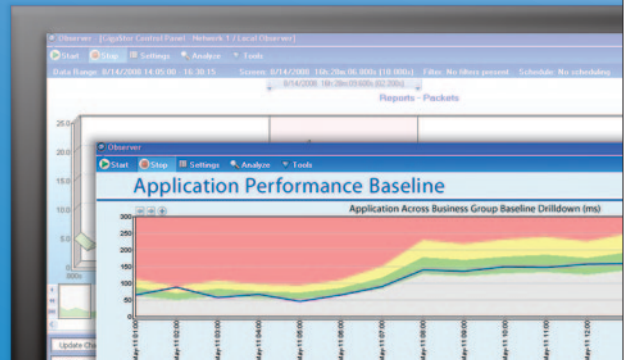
Observer | GigaStor Control Panel · Network 1 / Local Observer

Start Stop Settings Analyze Tools

Data Range: 8/14/2008 14:05:00 - 16:38:15 Screen: 8/14/2008 16h:28m:06.000s (10.000s) Filter: No filters present Schedule: No scheduling

8/14/2008 16h:28m:00.000s (60.000s)

Reports - Packets

25.0

20.0

15.0

10.0

5.0

300s

Update Cha

Observer

Start Stop Settings Analyze Tools

Application Performance Baseline

Application Across Business Group Baseline Drilldown (ms)

300

250

200

150

100

50

0

May 11 01:00

May 11 02:00

May 11 03:00

May 11 04:00

May 11 05:00

May 11 06:00

May 11 07:00

May 11 08:00

May 11 09:00

May 11 10:00

May 11 11:00

May 11 12:00